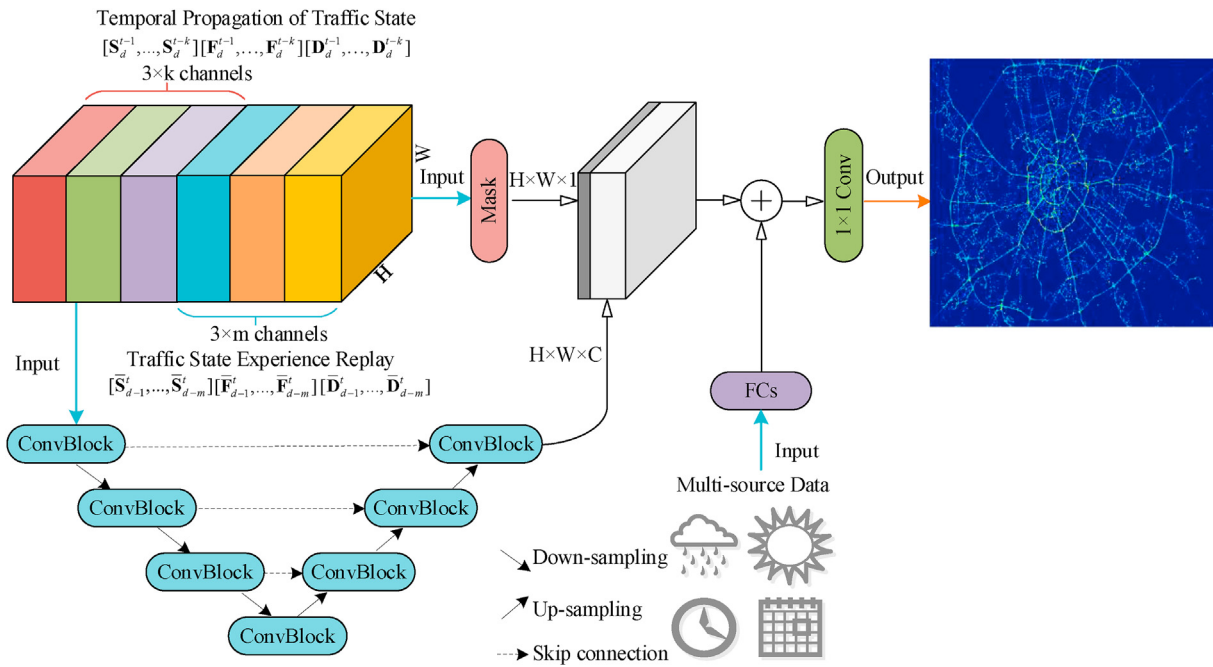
Temporal Propagation of Traffic State
$[\mathbf{S}_d^{t-1},...,\mathbf{S}_d^{t-k}][\mathbf{F}_d^{t-1},...,\mathbf{F}_d^{t-k}][\mathbf{D}_d^{t-1},...,\mathbf{D}_d^{t-k}]$
3×k channels

W
H

Input
Mask
H×W×1

1×1 Conv
Output

3×m channels
Traffic State Experience Replay
$[\bar{\mathbf{S}}_{d-1}^{t},...,\bar{\mathbf{S}}_{d-m}^{t}][\bar{\mathbf{F}}_{d-1}^{t},...,\bar{\mathbf{F}}_{d-m}^{t}][\bar{\mathbf{D}}_{d-1}^{t},...,\bar{\mathbf{D}}_{d-m}^{t}]$

Input

H×W×C

FCs

Input
Multi-source Data

ConvBlock
ConvBlock
ConvBlock
ConvBlock
ConvBlock
ConvBlock
ConvBlock

Down-sampling
Up-sampling
Skip connection